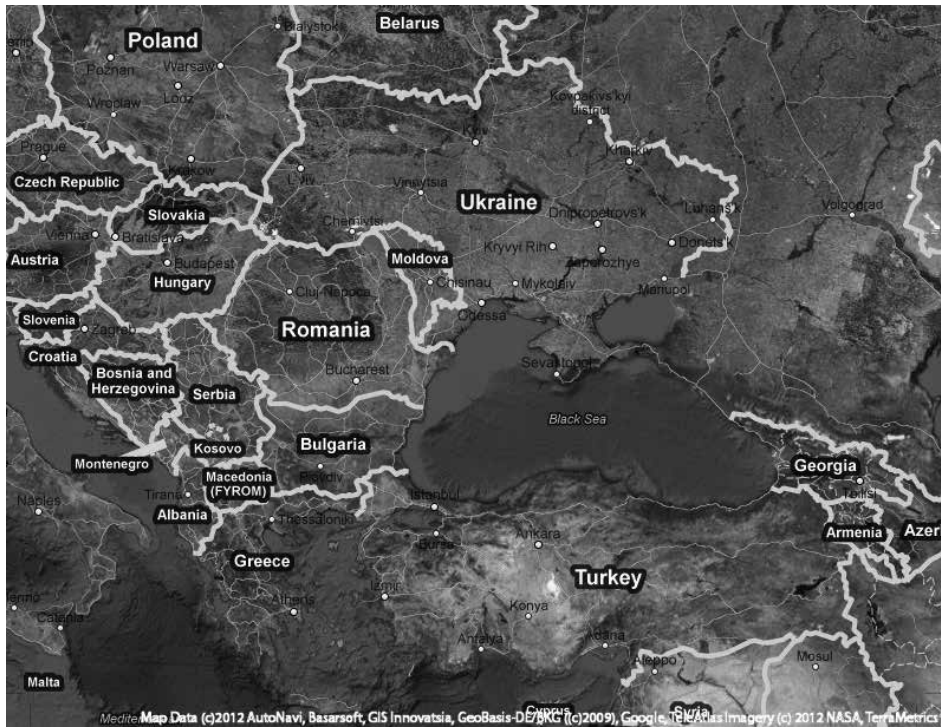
Poland
Belarus
Bialystok
Poznan
Warsaw
Wroclaw
Lodz
Kovpakivs'kyi district
Prague
Krakow
Kiev
Kharkiv
Czech Republic
Lviv
Vinnytsia
Ukraine
Slovakia
Chernivtsi
Dnipropetrovs'k
Luhans'k
Volgograd
Vienna
Bratislava
Kryvyi Rih
Donets'k
Austria
Budapest
Moldova
Zaporozhye
Hungary
Cluj-Napoca
Chisinau
Mykolaiv
Mariupol
Slovenia
Zagreb
Odessa
Romania
Croatia
Sevastopol
Bosnia and Herzegovina
Bucharest
Serbia
Black Sea
Kosovo
Bulgaria
Montenegro
Georgia
Sofia
Plovdiv
Macedonia (FYROM)
Naples
Tirana
Istanbul
Tbilisi
Albania
Thessaloniki
Armenia
Azer
Bursa
Ankara
Greece
Turkey
Izmir
Palermo
Athens
Konya
Catania
Antalya
Adana
Aleppo
Mosul
Malta
Cyprus
Syria
Mediterranean
Map Data (c)2012 AutoNavi, Basarsoft, GIS Innovatsia, GeoBasis-DE/BKG ((c)2009), Google, TeleAtlas Imagery (c) 2012 NASA, TerraMetrics